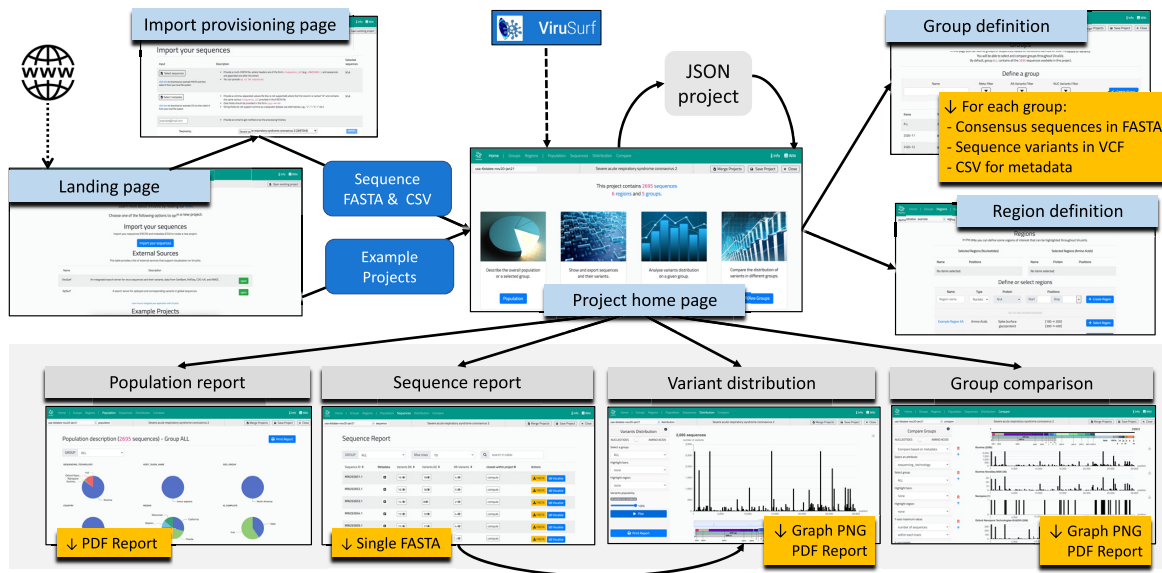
Import provisioning page

Import your sequences

ViruSurf

JSON project

Group definition

↓ For each group:
- Consensus sequences in FASTA
- Sequence variants in VCF
- CSV for metadata

Landing page

Choose one of the following options to create a new project.

Import your sequences

Import your sequences

External Sources

Example Projects

Sequence FASTA & CSV

Example Projects

This project contains 2695 sequences
6 regions and 1 groups.

Describe the overall population or a selected group

Show and export sequences and their variants

Analyse variants distribution on a given group

Compare the distribution of variants in different groups

Population

View Groups

Project home page

Region definition

Regions

Define or select regions

Population report

Population description (2695 sequences) - Group ALL

↓ PDF Report

Sequence report

Sequence Report

↓ Single FASTA

Variant distribution

Variants Distribution

2,695 sequences

↓ Graph PNG
PDF Report

Group comparison

Compare Groups

↓ Graph PNG
PDF Report